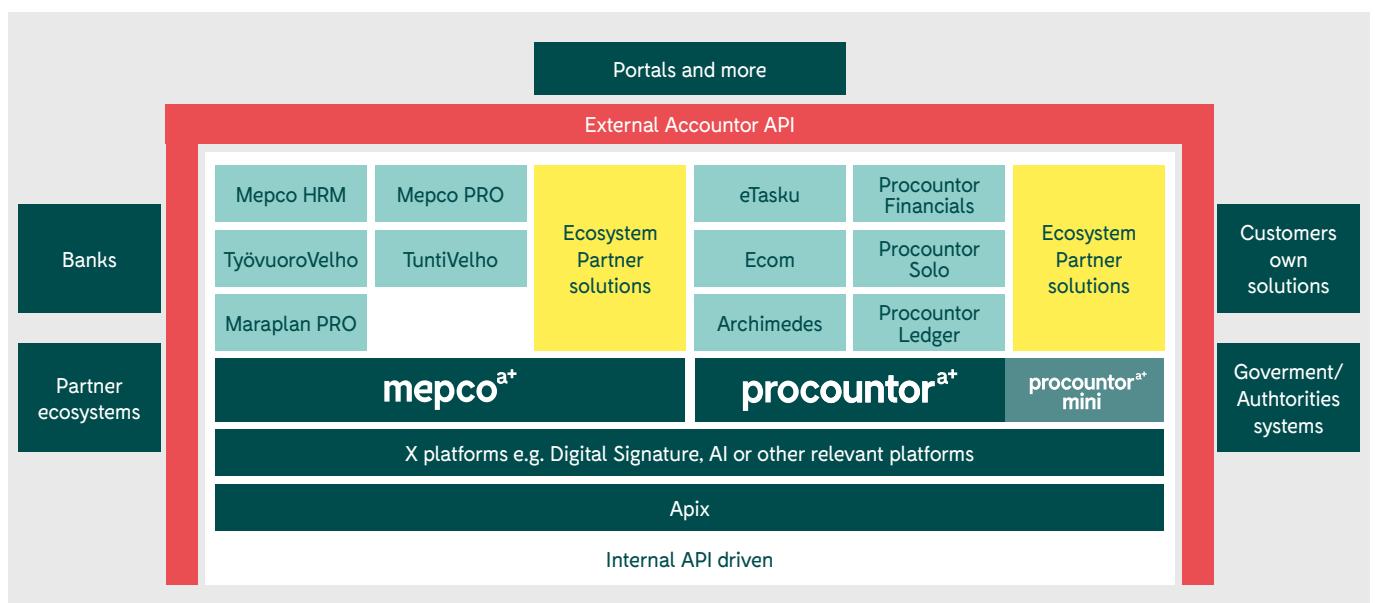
Portals and more

External Accountor API

Banks

Partner ecosystems

Mepco HRM

Mepco PRO

TyövuoroVelho

TuntiVelho

Maraplan PRO

Ecosystem Partner solutions

eTasku

Procountor Financials

Ecom

Procountor Solo

Archimedes

Procountor Ledger

Ecosystem Partner solutions

Customers own solutions

Goverment/ Authtorities systems

mepco$^{a+}$

procountor$^{a+}$

procountor$^{a+}$ mini

X platforms e.g. Digital Signature, AI or other relevant platforms

Apix

Internal API driven